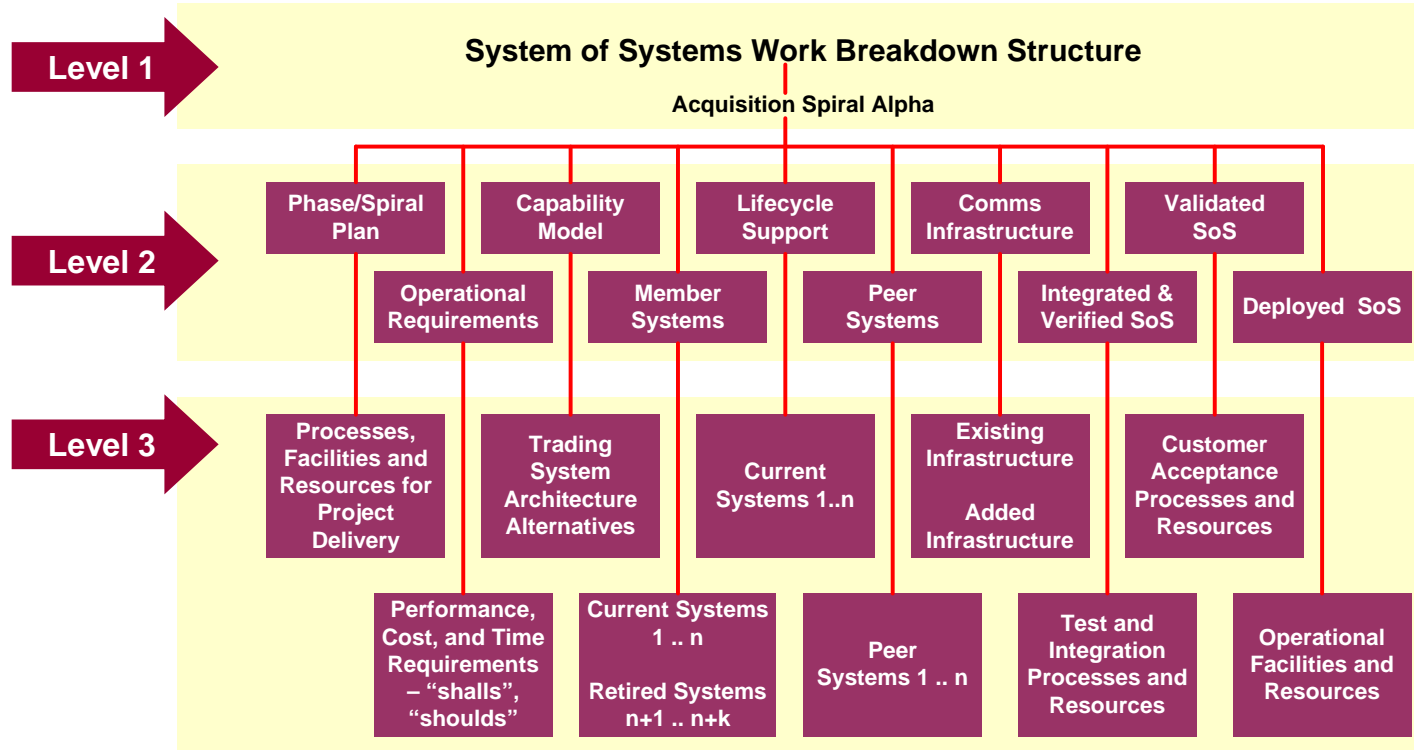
Level 1

System of Systems Work Breakdown Structure

Acquisition Spiral Alpha

Level 2

Phase/Spiral Plan

Capability Model

Lifecycle Support

Comms Infrastructure

Validated SoS

Operational Requirements

Member Systems

Peer Systems

Integrated & Verified SoS

Deployed SoS

Level 3

Processes, Facilities and Resources for Project Delivery

Trading System Architecture Alternatives

Current Systems 1..n

Existing Infrastructure

Added Infrastructure

Customer Acceptance Processes and Resources

Performance, Cost, and Time Requirements – “shalls”, “shoulds”

Current Systems 1 .. n

Retired Systems n+1 .. n+k

Peer Systems 1 .. n

Test and Integration Processes and Resources

Operational Facilities and Resources